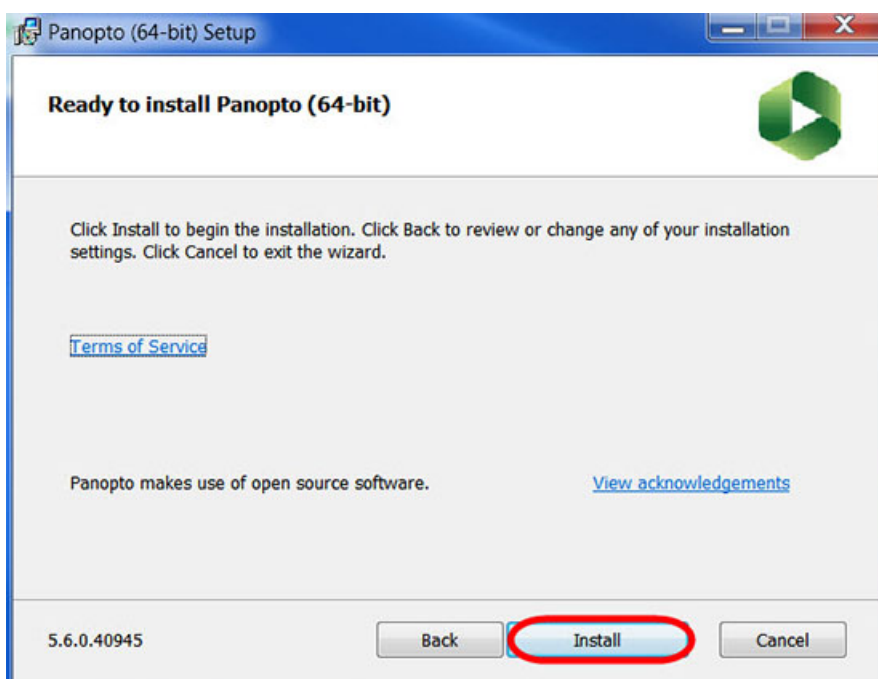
Panopto (64-bit) Setup

Ready to install Panopto (64-bit)

Click Install to begin the installation. Click Back to review or change any of your installation settings. Click Cancel to exit the wizard.

Terms of Service

Panopto makes use of open source software.

View acknowledgements

5.6.0.40945

Back

Install

Cancel